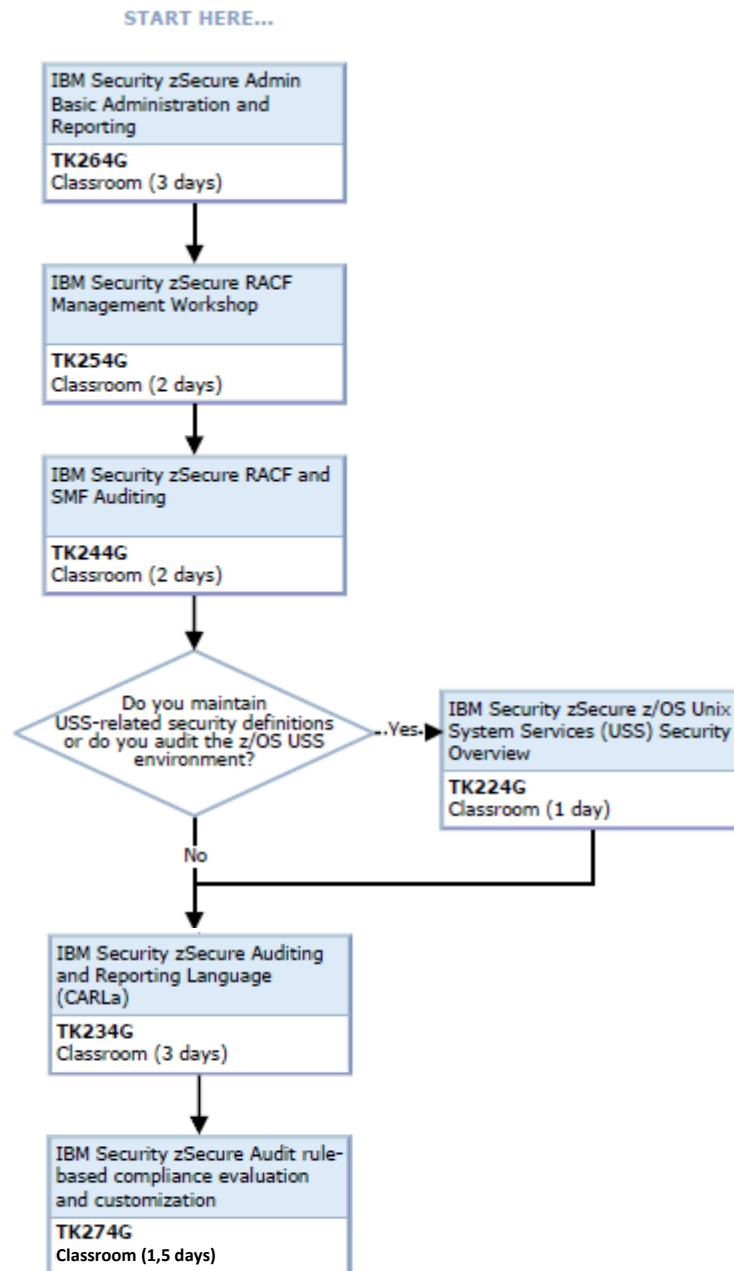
START HERE...

IBM Security zSecure Admin Basic Administration and Reporting

**TK264G**
Classroom (3 days)

IBM Security zSecure RACF Management Workshop

**TK254G**
Classroom (2 days)

IBM Security zSecure RACF and SMF Auditing

**TK244G**
Classroom (2 days)

Do you maintain USS-related security definitions or do you audit the z/OS USS environment?

Yes

IBM Security zSecure z/OS Unix System Services (USS) Security Overview

**TK224G**
Classroom (1 day)

No

IBM Security zSecure Auditing and Reporting Language (CARLa)

**TK234G**
Classroom (3 days)

IBM Security zSecure Audit rule-based compliance evaluation and customization

**TK274G**
**Classroom (1,5 days)**